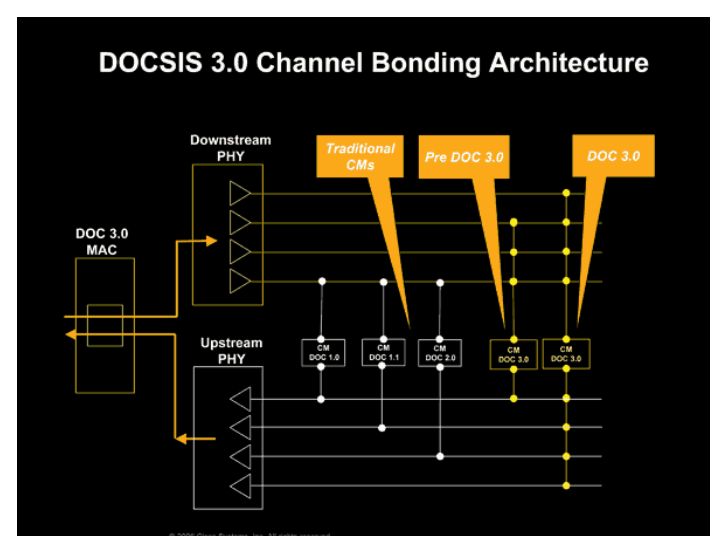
DOCSIS 3.0 Channel Bonding Architecture

Downstream PHY

Traditional CMs

Pre DOC 3.0

DOC 3.0

DOC 3.0 MAC

Upstream PHY

CM DOC 1.0

CM DOC 1.1

CM DOC 2.0

CM DOC 3.0

CM DOC 3.0

© 2006 Cisco Systems, Inc. All rights reserved.